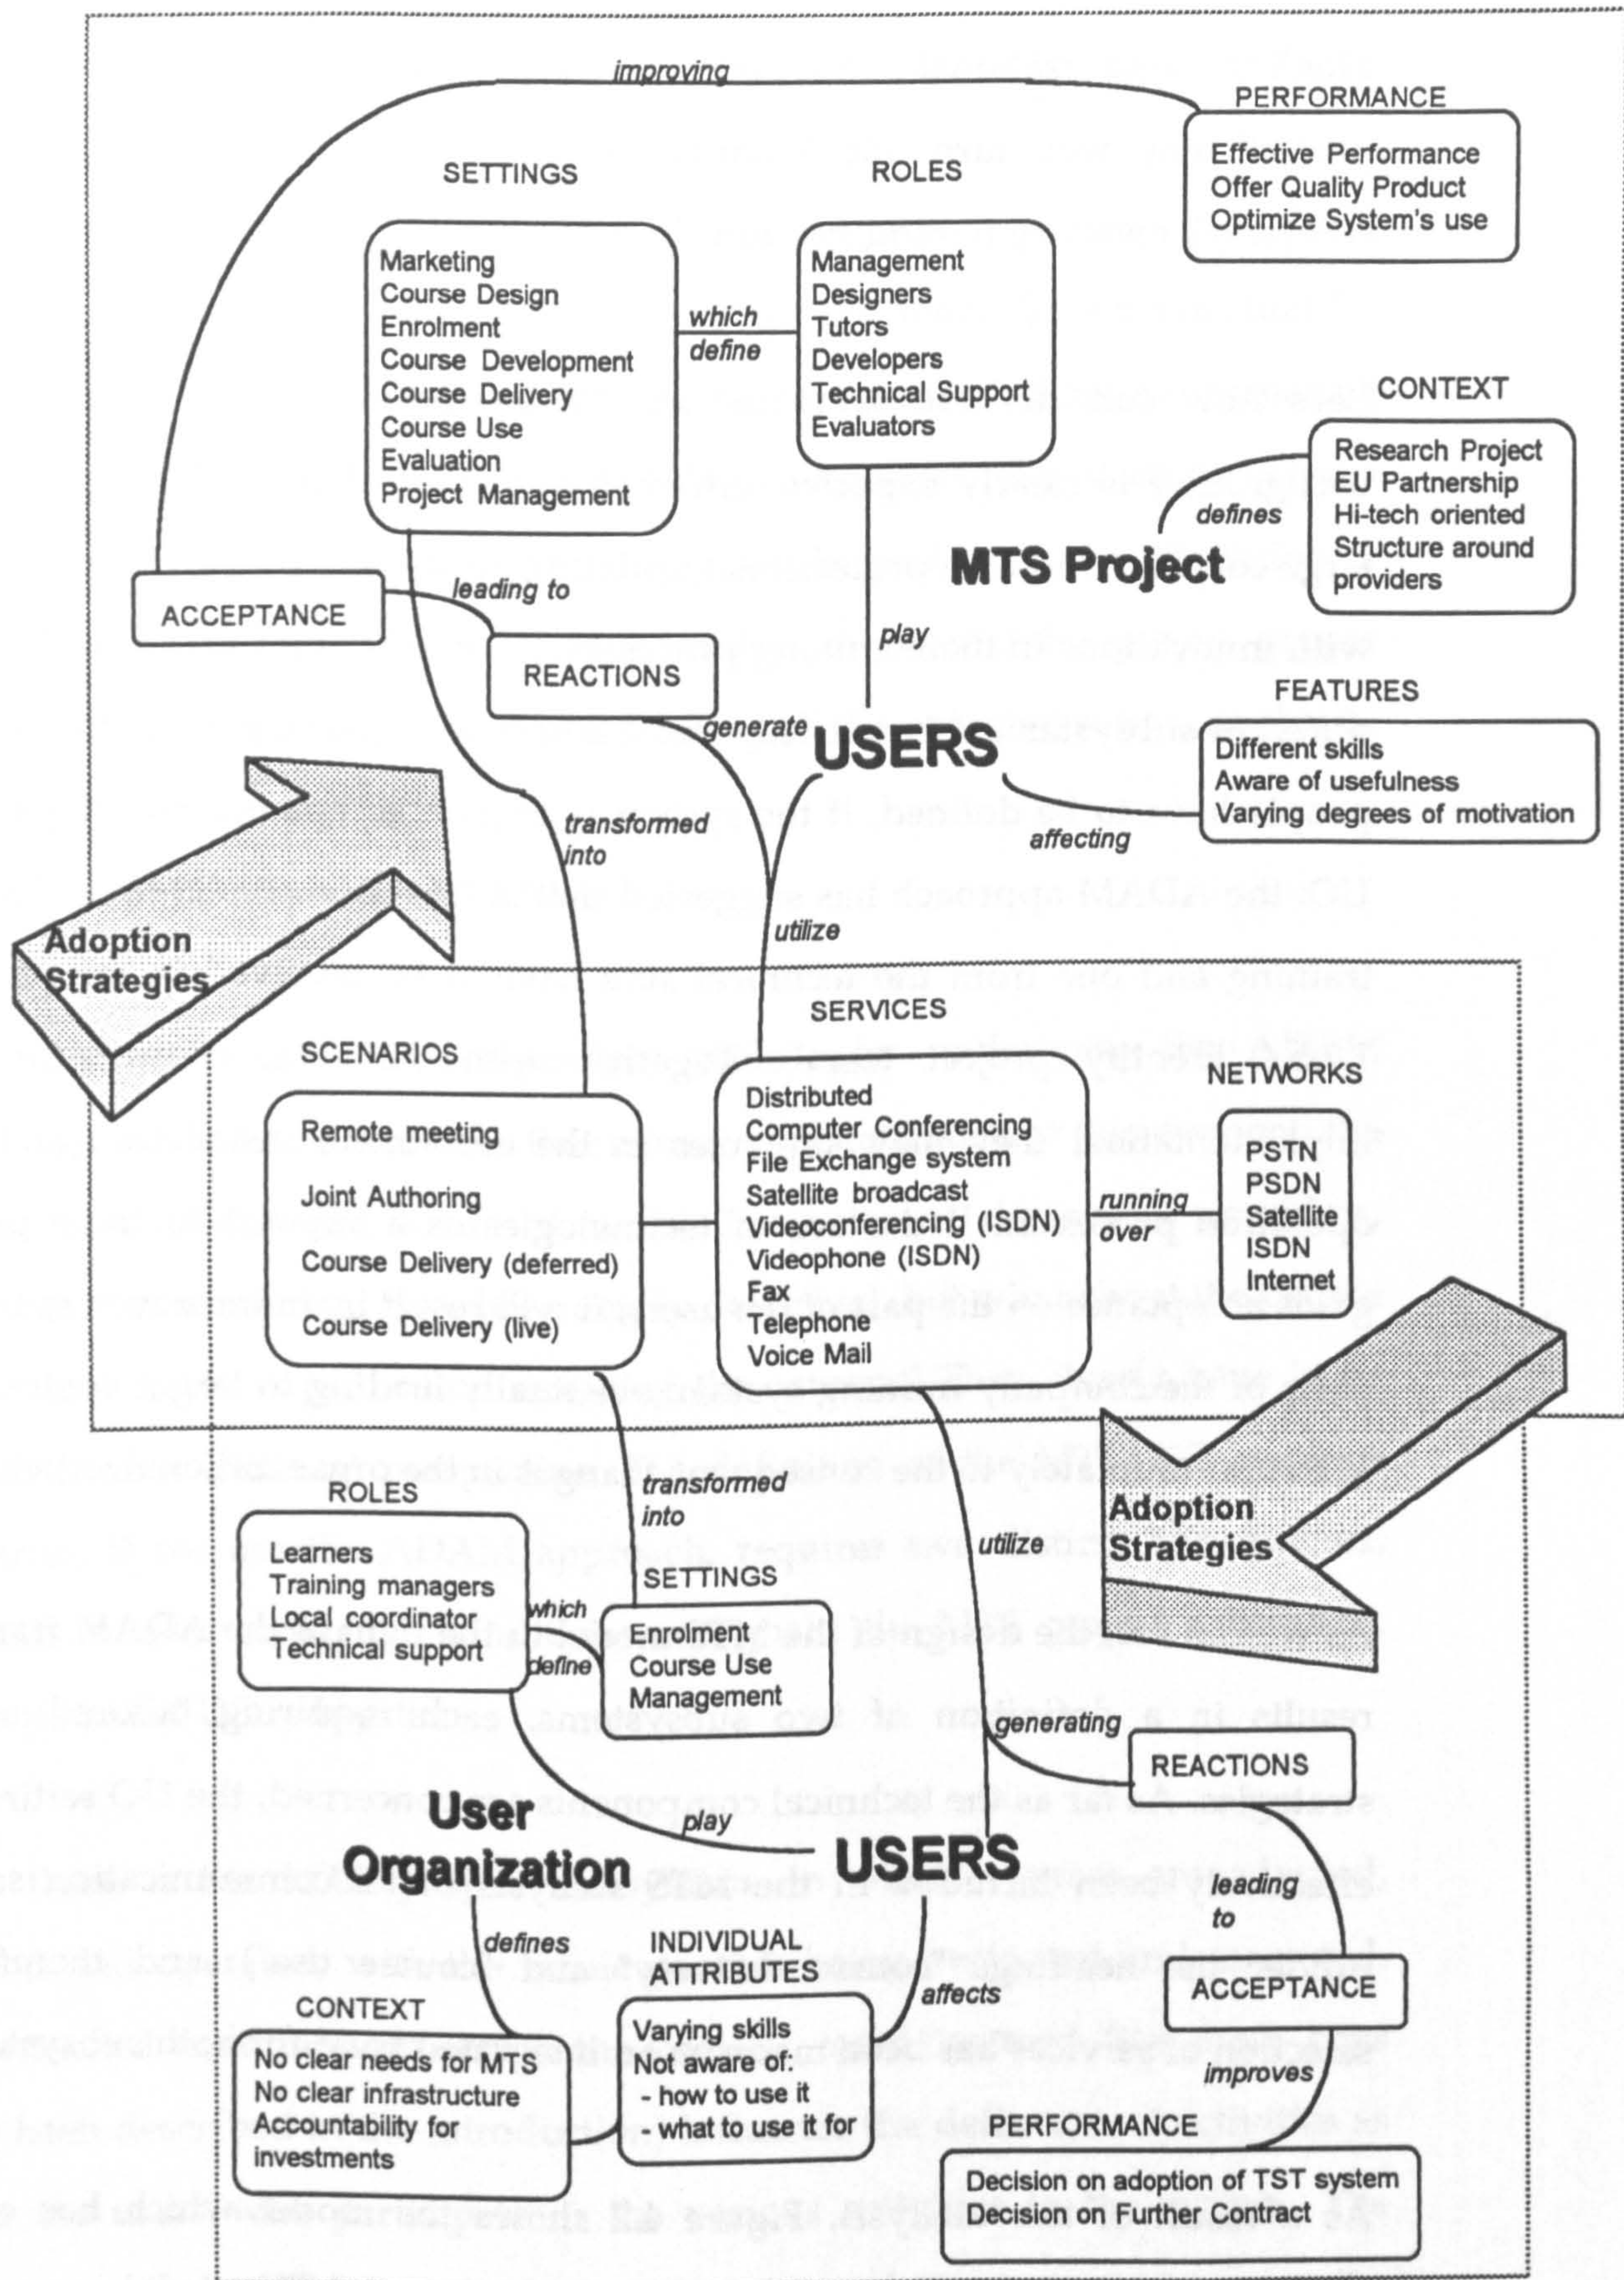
improving

PERFORMANCE

Effective Performance
Offer Quality Product
Optimize System's use

SETTINGS

Marketing
Course Design
Enrolment
Course Development
Course Delivery
Course Use
Evaluation
Project Management

which define

ROLES

Management
Designers
Tutors
Developers
Technical Support
Evaluators

CONTEXT

Research Project
EU Partnership
Hi-tech oriented
Structure around providers

defines

MTS Project

ACCEPTANCE

leading to

REACTIONS

play

FEATURES

Different skills
Aware of usefulness
Varying degrees of motivation

generate

USERS

affecting

transformed into

utilize

Adoption Strategies

SERVICES

SCENARIOS

Remote meeting
Joint Authoring
Course Delivery (deferred)
Course Delivery (live)

Distributed
Computer Conferencing
File Exchange system
Satellite broadcast
Videoconferencing (ISDN)
Videophone (ISDN)
Fax
Telephone
Voice Mail

running over

NETWORKS

PSTN
PSDN
Satellite
ISDN
Internet

Adoption Strategies

transformed into

ROLES

Learners
Training managers
Local coordinator
Technical support

which define

SETTINGS

Enrolment
Course Use
Management

utilize

generating

REACTIONS

User Organization

play

USERS

leading to

defines

INDIVIDUAL ATTRIBUTES

affects

ACCEPTANCE

CONTEXT

No clear needs for MTS
No clear infrastructure
Accountability for investments

Varying skills
Not aware of:
- how to use it
- what to use it for

improves

PERFORMANCE

Decision on adoption of TST system
Decision on Further Contract